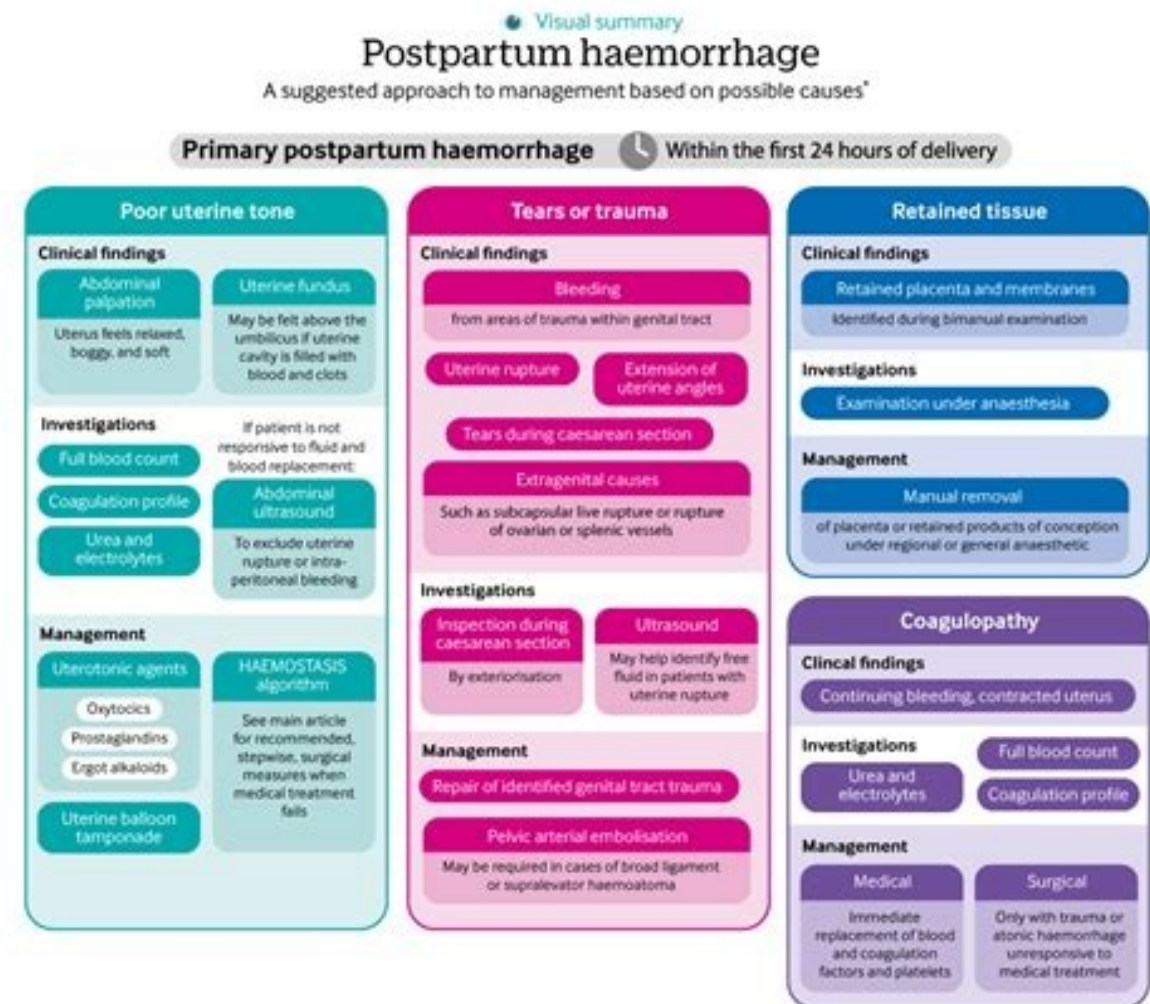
Visual summary

Postpartum haemorrhage

A suggested approach to management based on possible causes*

Primary postpartum haemorrhage — Within the first 24 hours of delivery

Poor uterine tone

Clinical findings

Abdominal palpation
Uterus feels relaxed, boggy, and soft

Uterine fundus
May be felt above the umbilicus if uterine cavity is filled with blood and clots

Investigations

Full blood count
Coagulation profile
Urea and electrolytes

If patient is not responsive to fluid and blood replacement:
Abdominal ultrasound
To exclude uterine rupture or intraperitoneal bleeding

Management

Uterotonic agents
Oxytocics
Prostaglandins
Ergot alkaloids

HAEMOSTASIS algorithm
See main article for recommended, stepwise, surgical measures when medical treatment fails

Uterine balloon tamponade

Tears or trauma

Clinical findings

Bleeding
from areas of trauma within genital tract

Uterine rupture
Extension of uterine angles
Tears during caesarean section

Extragenital causes
Such as subcapsular live rupture or rupture of ovarian or splenic vessels

Investigations

Inspection during caesarean section
By exteriorisation

Ultrasound
May help identify free fluid in patients with uterine rupture

Management

Repair of identified genital tract trauma

Pelvic arterial embolisation
May be required in cases of broad ligament or supralevator haemoatoma

Retained tissue

Clinical findings

Retained placenta and membranes
Identified during bimanual examination

Investigations

Examination under anaesthesia

Management

Manual removal
of placenta or retained products of conception under regional or general anaesthetic

Coagulopathy

Clincal findings

Continuing bleeding, contracted uterus

Investigations

Urea and electrolytes
Full blood count
Coagulation profile

Management

Medical
Immediate replacement of blood and coagulation factors and platelets

Surgical
Only with trauma or atonic haemorrhage unresponsive to medical treatment